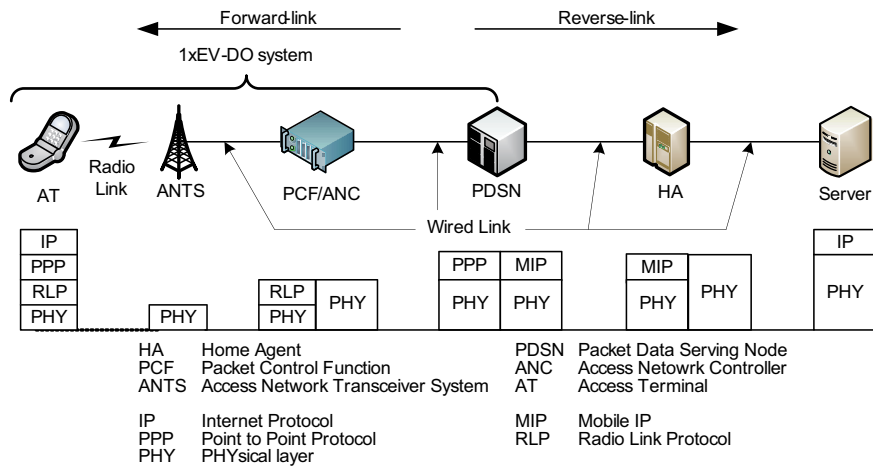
Forward-link

Reverse-link

1xEV-DO system

AT

Radio Link

ANTS

PCF/ANC

PDSN

HA

Server

Wired Link

IP
PPP
RLP
PHY

PHY

RLP
PHY
PHY

PPP
PHY
MIP
PHY

MIP
PHY
PHY

IP
PHY

HA Home Agent
PCF Packet Control Function
ANTS Access Network Transceiver System

IP Internet Protocol
PPP Point to Point Protocol
PHY PHYsical layer

PDSN Packet Data Serving Node
ANC Access Netowrk Controller
AT Access Terminal

MIP Mobile IP
RLP Radio Link Protocol